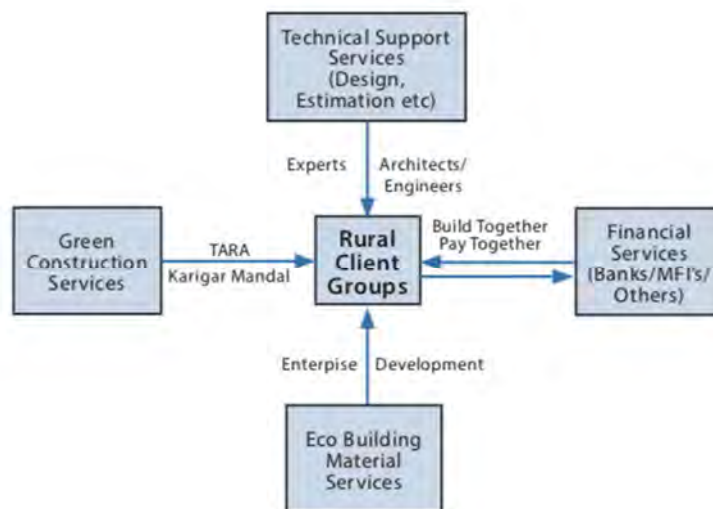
Technical Support Services (Design, Estimation etc)

Experts

Architects/ Engineers

Green Construction Services

TARA

Karigar Mandal

Rural Client Groups

Build Together Pay Together

Financial Services (Banks/MFI's/ Others)

Enterpise

Development

Eco Building Material Services